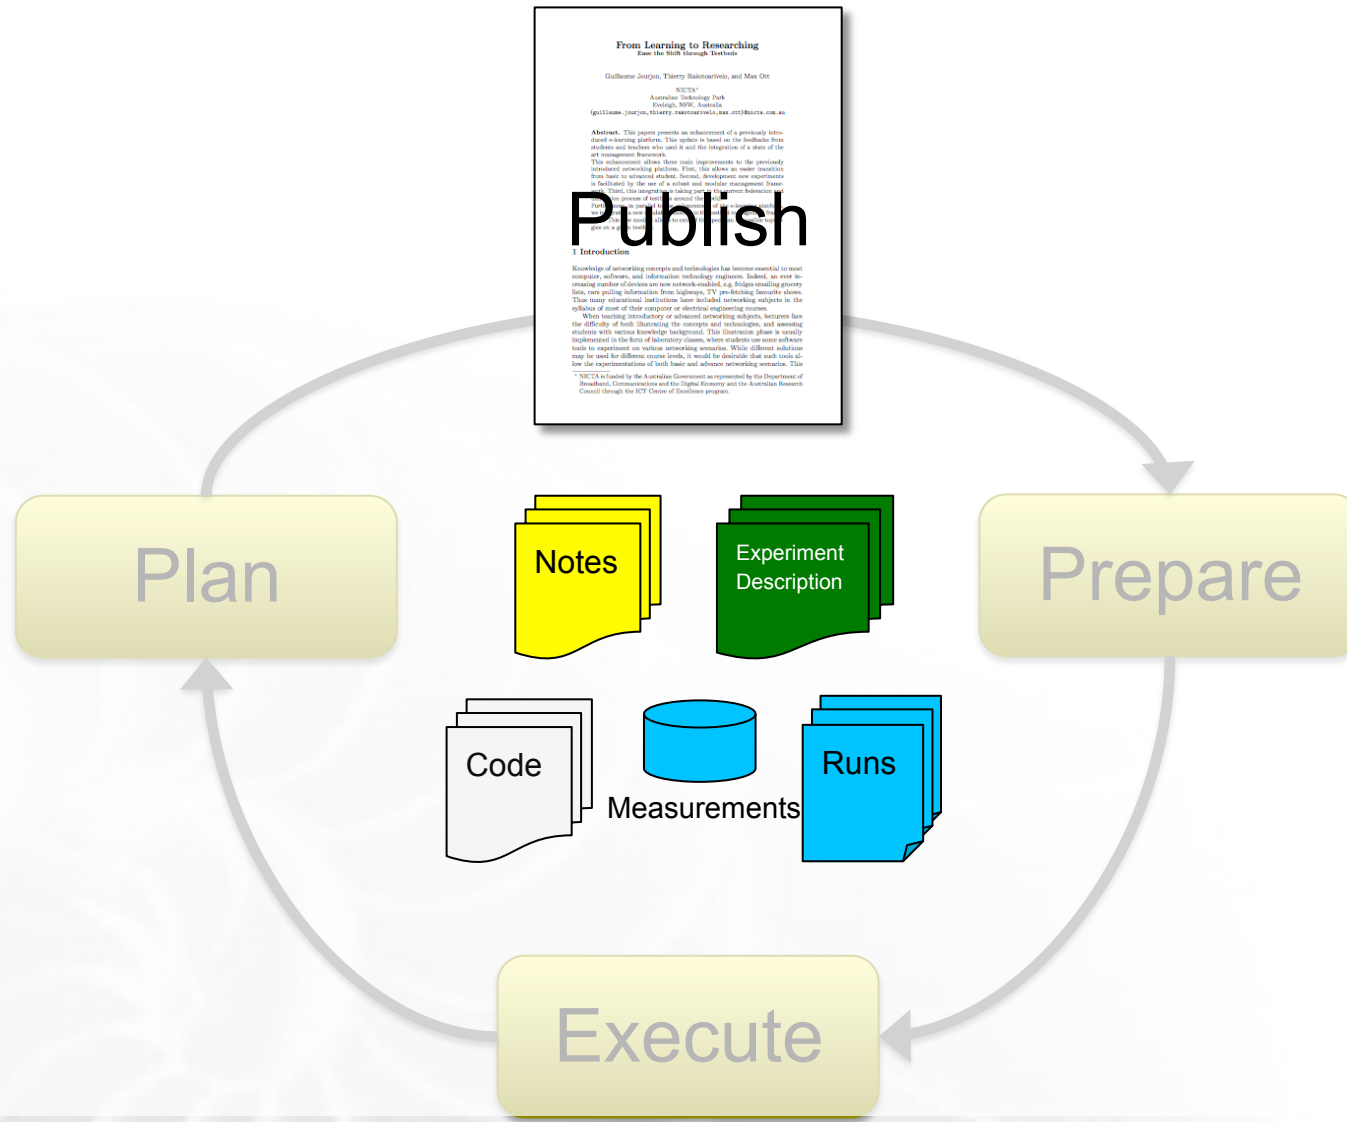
From Learning to Researching
Ease the Shift through Testbeds

Guillaume Jourjon, Thierry Rakotoarivelo, and Max Ott

NICTA*
Australian Technology Park
Eveleigh, NSW, Australia
{guillaume.jourjon,thierry.rakotoarivelo,max.ott}@nicta.com.au

Abstract. This papers presents an enhancement of a previously introduced e-learning platform. This update is based on the feedbacks from students and teachers who used it and the integration of a state of the art management framework.
This enhancement allows three main improvements to the previously introduced networking platform. First, this allows an easier transition from basic to advanced student. Second, development new experiments is facilitated by the use of a robust and modular management framework. Third, this integration is taking part in the current federation and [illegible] process of test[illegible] around the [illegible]
Furth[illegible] is paral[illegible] t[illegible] of the e-learning platfo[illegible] to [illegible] a new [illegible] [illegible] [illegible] allow to ex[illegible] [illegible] ges on a g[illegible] testb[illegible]

Publish

1 Introduction

Knowledge of networking concepts and technologies has become essential to most computer, software, and information technology engineers. Indeed, an ever increasing number of devices are now network-enabled, e.g. fridges emailing grocery lists, cars pulling information from highways, TV pre-fetching favourite shows. Thus many educational institutions have included networking subjects in the syllabus of most of their computer or electrical engineering courses.
When teaching introductory or advanced networking subjects, lecturers face the difficulty of both illustrating the concepts and technologies, and assessing students with various knowledge background. This illustration phase is usually implemented in the form of laboratory classes, where students use some software tools to experiment on various networking scenarios. While different solutions may be used for different course levels, it would be desirable that such tools allow the experimentations of both basic and advance networking scenarios. This

* NICTA is funded by the Australian Government as represented by the Department of Broadband, Communications and the Digital Economy and the Australian Research Council through the ICT Centre of Excellence program.

Plan

Prepare

Execute

Notes

Experiment Description

Code

Measurements

Runs